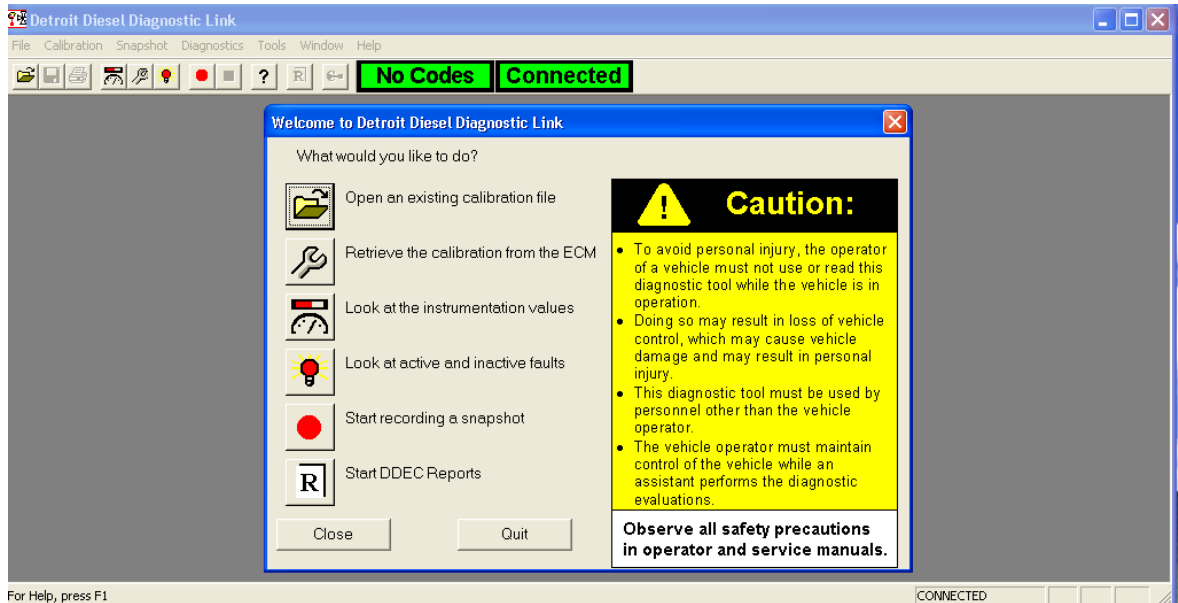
Detroit Diesel Diagnostic Link

File Calibration Snapshot Diagnostics Tools Window Help

? R No Codes Connected

Welcome to Detroit Diesel Diagnostic Link

What would you like to do?

Open an existing calibration file

Retrieve the calibration from the ECM

Look at the instrumentation values

Look at active and inactive faults

Start recording a snapshot

R Start DDEC Reports

Close Quit

Caution:

- To avoid personal injury, the operator of a vehicle must not use or read this diagnostic tool while the vehicle is in operation.
- Doing so may result in loss of vehicle control, which may cause vehicle damage and may result in personal injury.
- This diagnostic tool must be used by personnel other than the vehicle operator.
- The vehicle operator must maintain control of the vehicle while an assistant performs the diagnostic evaluations.

Observe all safety precautions in operator and service manuals.

For Help, press F1

CONNECTED